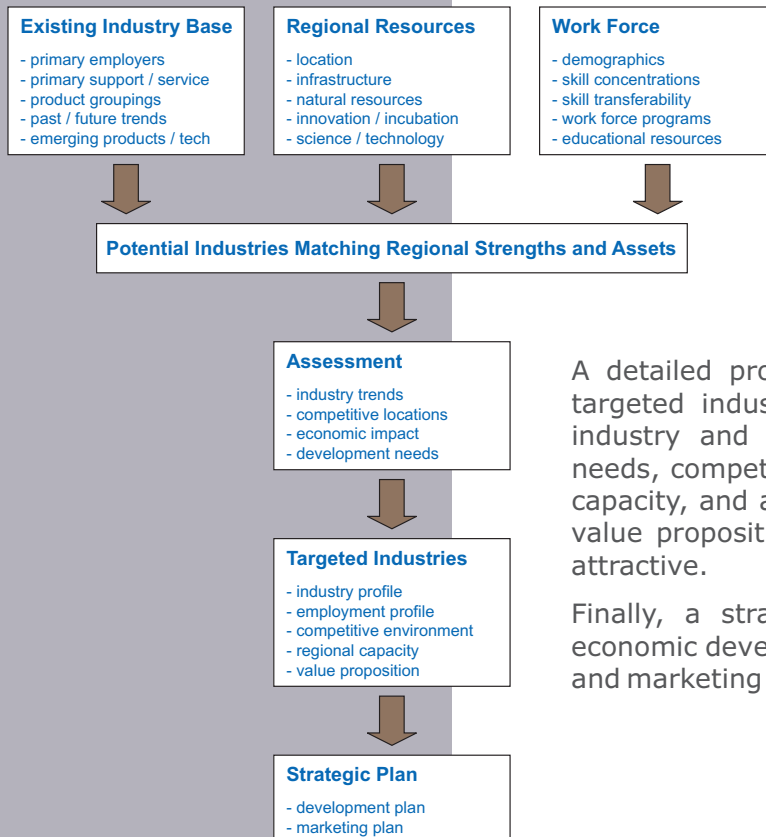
Existing Industry Base
- primary employers
- primary support / service
- product groupings
- past / future trends
- emerging products / tech

Regional Resources
- location
- infrastructure
- natural resources
- innovation / incubation
- science / technology

Work Force
- demographics
- skill concentrations
- skill transferability
- work force programs
- educational resources

Potential Industries Matching Regional Strengths and Assets

Assessment
- industry trends
- competitive locations
- economic impact
- development needs

Targeted Industries
- industry profile
- employment profile
- competitive environment
- regional capacity
- value proposition

Strategic Plan
- development plan
- marketing plan

A detailed pro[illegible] targeted indus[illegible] industry and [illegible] needs, compet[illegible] capacity, and a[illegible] value proposit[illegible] attractive.

Finally, a stra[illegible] economic deve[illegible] and marketing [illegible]